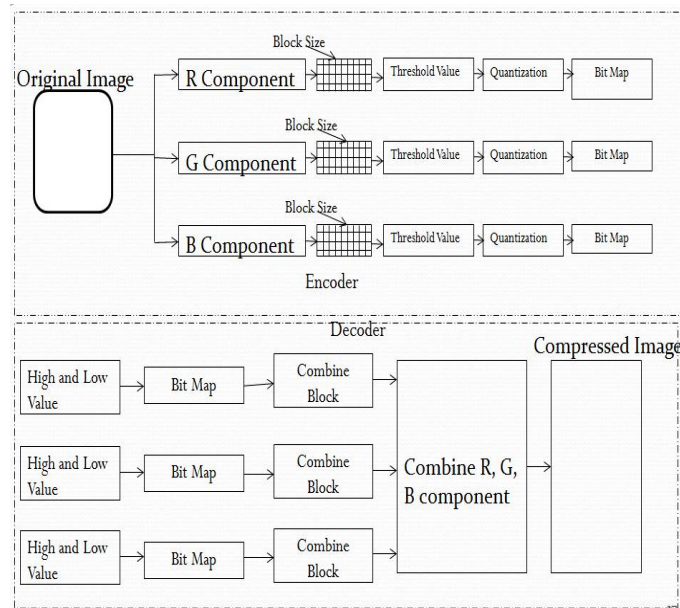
Original Image

Block Size
R Component
Threshold Value
Quantization
Bit Map

Block Size
G Component
Threshold Value
Quantization
Bit Map

Block Size
B Component
Threshold Value
Quantization
Bit Map

Encoder

Decoder

High and Low Value
Bit Map
Combine Block

High and Low Value
Bit Map
Combine Block

High and Low Value
Bit Map
Combine Block

Combine R, G, B component

Compressed Image